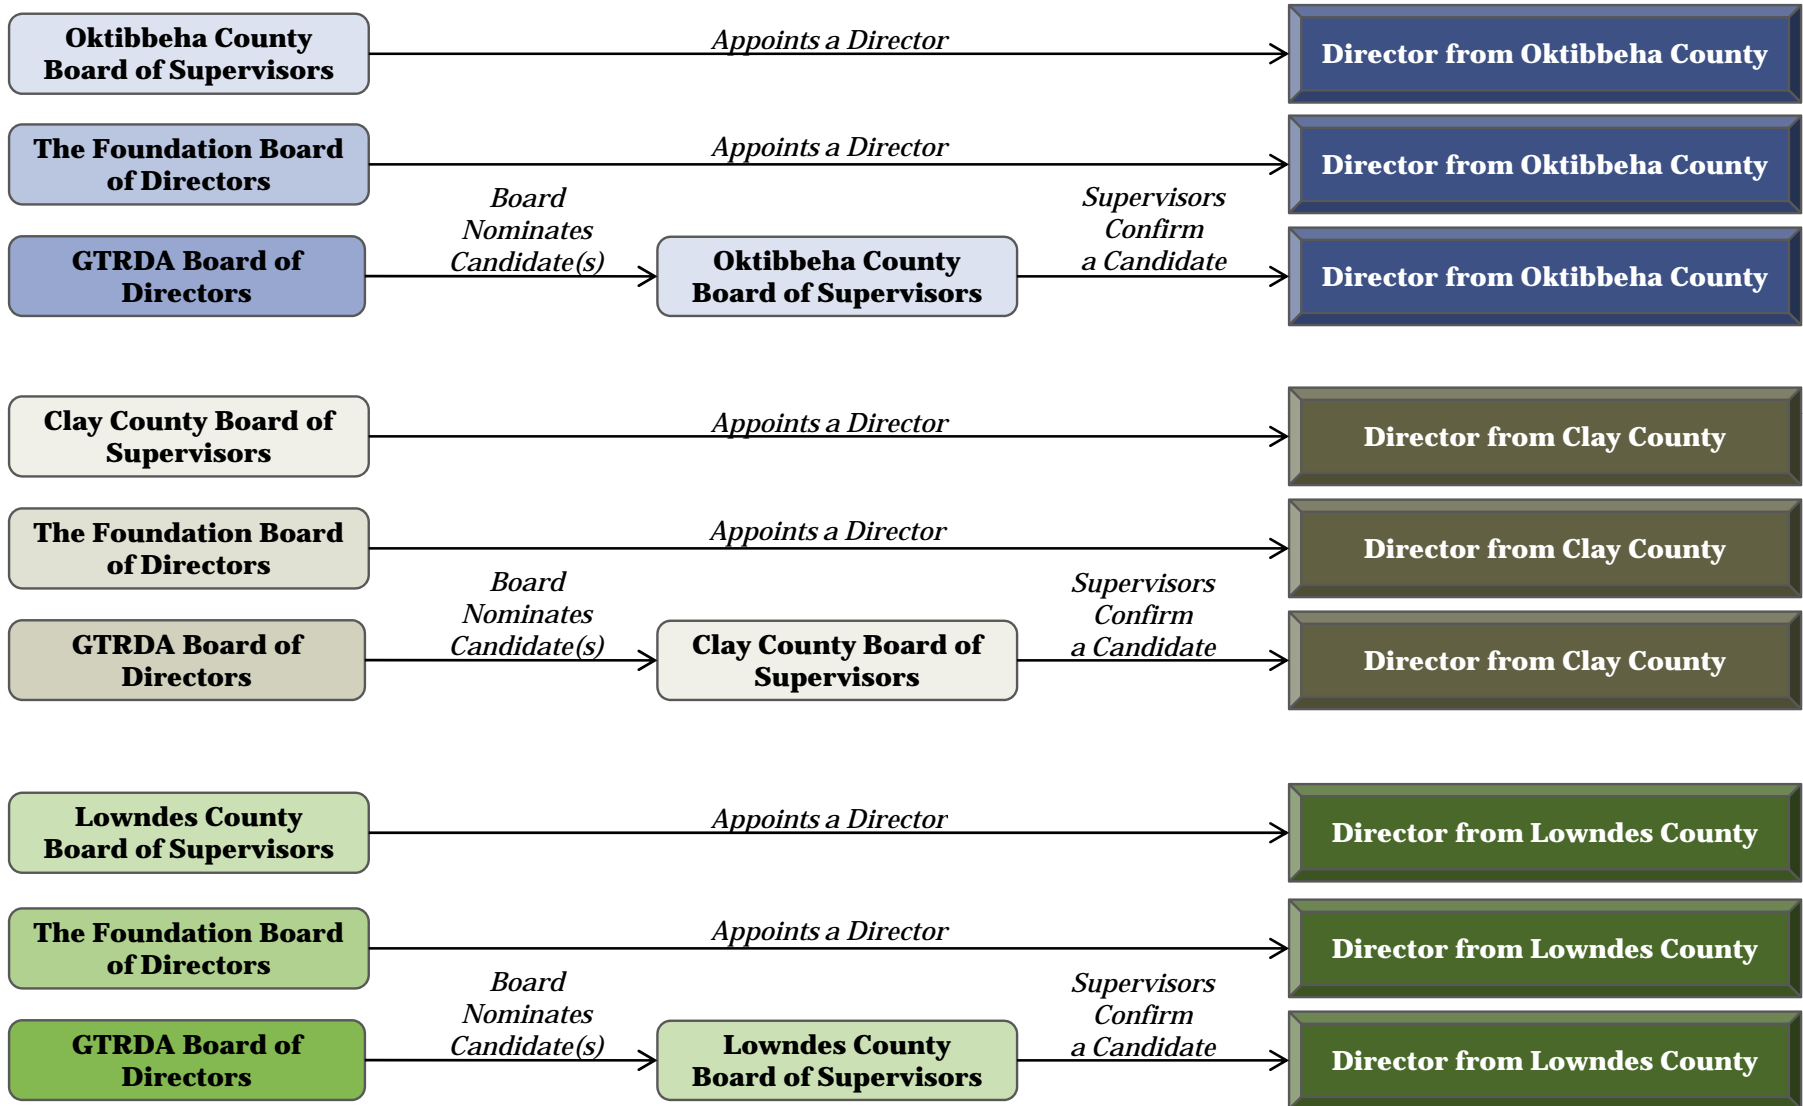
Oktibbeha County Board of Supervisors

Appoints a Director

Director from Oktibbeha County

The Foundation Board of Directors

Appoints a Director

Director from Oktibbeha County

GTRDA Board of Directors

Board Nominates Candidate(s)

Oktibbeha County Board of Supervisors

Supervisors Confirm a Candidate

Director from Oktibbeha County

Clay County Board of Supervisors

Appoints a Director

Director from Clay County

The Foundation Board of Directors

Appoints a Director

Director from Clay County

GTRDA Board of Directors

Board Nominates Candidate(s)

Clay County Board of Supervisors

Supervisors Confirm a Candidate

Director from Clay County

Lowndes County Board of Supervisors

Appoints a Director

Director from Lowndes County

The Foundation Board of Directors

Appoints a Director

Director from Lowndes County

GTRDA Board of Directors

Board Nominates Candidate(s)

Lowndes County Board of Supervisors

Supervisors Confirm a Candidate

Director from Lowndes County